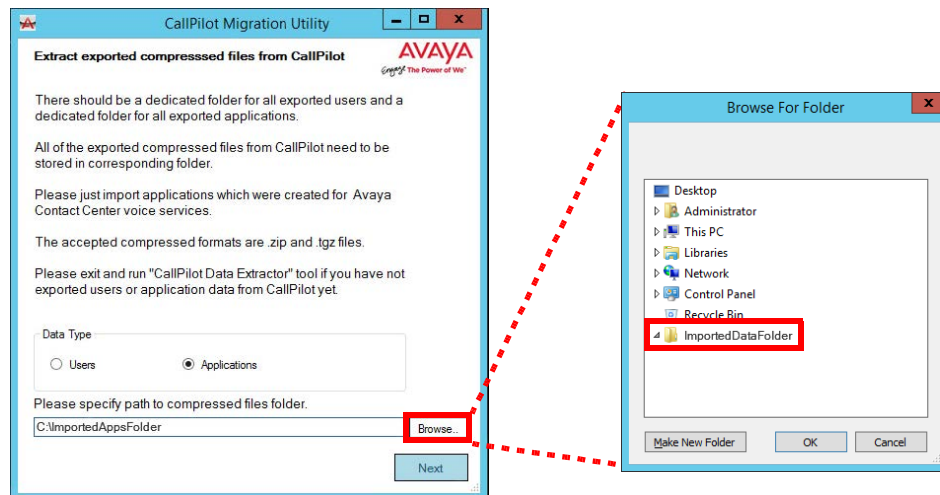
CallPilot Migration Utility

Extract exported compresssed files from CallPilot

AVAYA
Engage The Power of We

There should be a dedicated folder for all exported users and a dedicated folder for all exported applications.

All of the exported compressed files from CallPilot need to be stored in corresponding folder.

Please just import applications which were created for Avaya Contact Center voice services.

The accepted compressed formats are .zip and .tgz files.

Please exit and run "CallPilot Data Extractor" tool if you have not exported users or application data from CallPilot yet.

Data Type

Users

Applications

Please specify path to compressed files folder.

C:\ImportedAppsFolder

Browse...

Next

Browse For Folder

Desktop
Administrator
This PC
Libraries
Network
Control Panel
Recycle Bin
ImportedDataFolder

Make New Folder

OK

Cancel